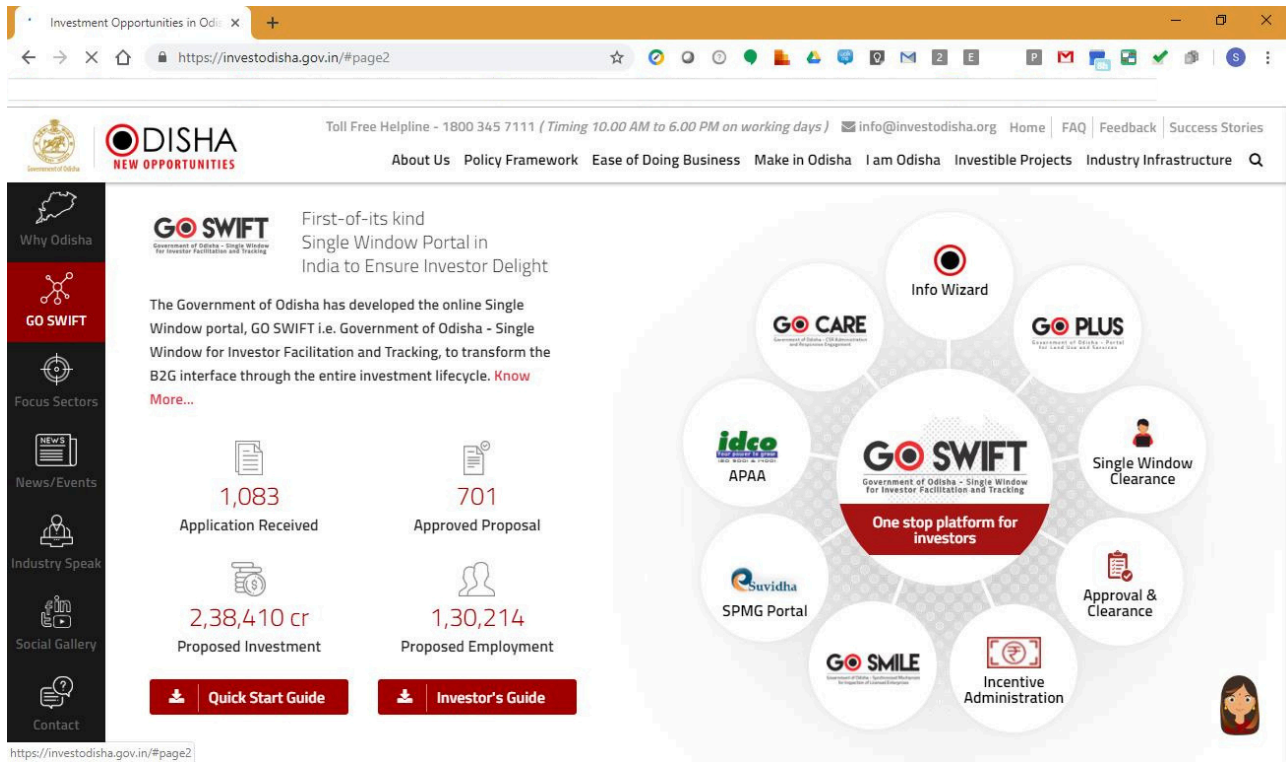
Investment Opportunities in Odi ×

https://investodisha.gov.in/#page2

Government of Odisha

ODISHA
NEW OPPORTUNITIES

Toll Free Helpline - 1800 345 7111 ( Timing 10.00 AM to 6.00 PM on working days ) info@investodisha.org Home | FAQ | Feedback | Success Stories

About Us Policy Framework Ease of Doing Business Make in Odisha I am Odisha Investible Projects Industry Infrastructure

Why Odisha
GO SWIFT
Focus Sectors
News/Events
Industry Speak
Social Gallery
Contact

GO SWIFT
Government of Odisha - Single Window for Investor Facilitation and Tracking

First-of-its kind Single Window Portal in India to Ensure Investor Delight

The Government of Odisha has developed the online Single Window portal, GO SWIFT i.e. Government of Odisha - Single Window for Investor Facilitation and Tracking, to transform the B2G interface through the entire investment lifecycle. Know More...

1,083
Application Received

701
Approved Proposal

2,38,410 cr
Proposed Investment

1,30,214
Proposed Employment

Quick Start Guide

Investor's Guide

Info Wizard

GO CARE

GO PLUS

idco
APAA

GO SWIFT
Government of Odisha - Single Window for Investor Facilitation and Tracking
One stop platform for investors

Single Window Clearance

Suvidha
SPMG Portal

Approval & Clearance

GO SMILE

Incentive Administration

https://investodisha.gov.in/#page2